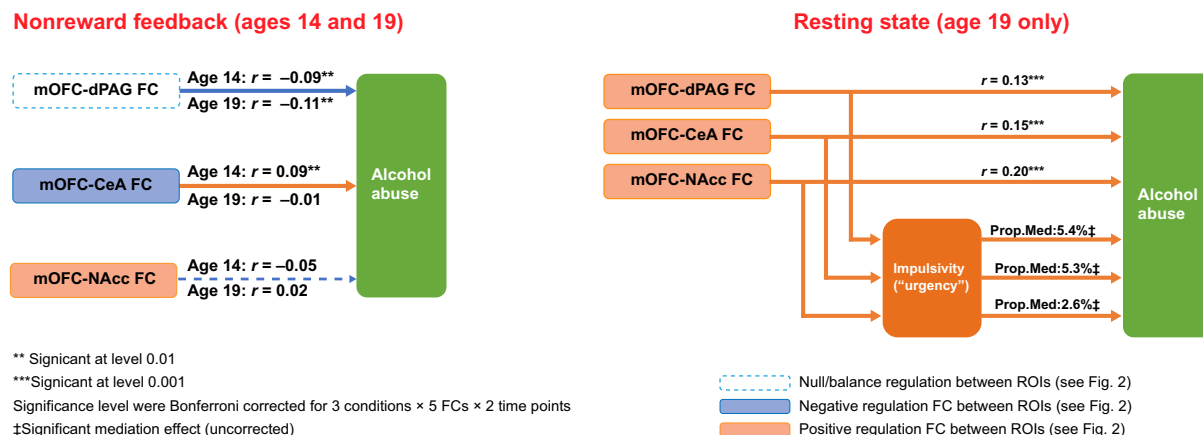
Nonreward feedback (ages 14 and 19)

mOFC-dPAG FC
Age 14: $r$ = –0.09**
Age 19: $r$ = –0.11**

mOFC-CeA FC
Age 14: $r$ = 0.09**
Age 19: $r$ = –0.01

mOFC-NAcc FC
Age 14: $r$ = –0.05
Age 19: $r$ = 0.02

Alcohol abuse

Resting state (age 19 only)

mOFC-dPAG FC
$r$ = 0.13***
mOFC-CeA FC
$r$ = 0.15***
mOFC-NAcc FC
$r$ = 0.20***

Impulsivity ("urgency")
Prop.Med:5.4%‡
Prop.Med:5.3%‡
Prop.Med:2.6%‡

Alcohol abuse

** Signicant at level 0.01
***Signicant at level 0.001
Significance level were Bonferroni corrected for 3 conditions × 5 FCs × 2 time points
‡Significant mediation effect (uncorrected)

Null/balance regulation between ROIs (see Fig. 2)
Negative regulation FC between ROIs (see Fig. 2)
Positive regulation FC between ROIs (see Fig. 2)